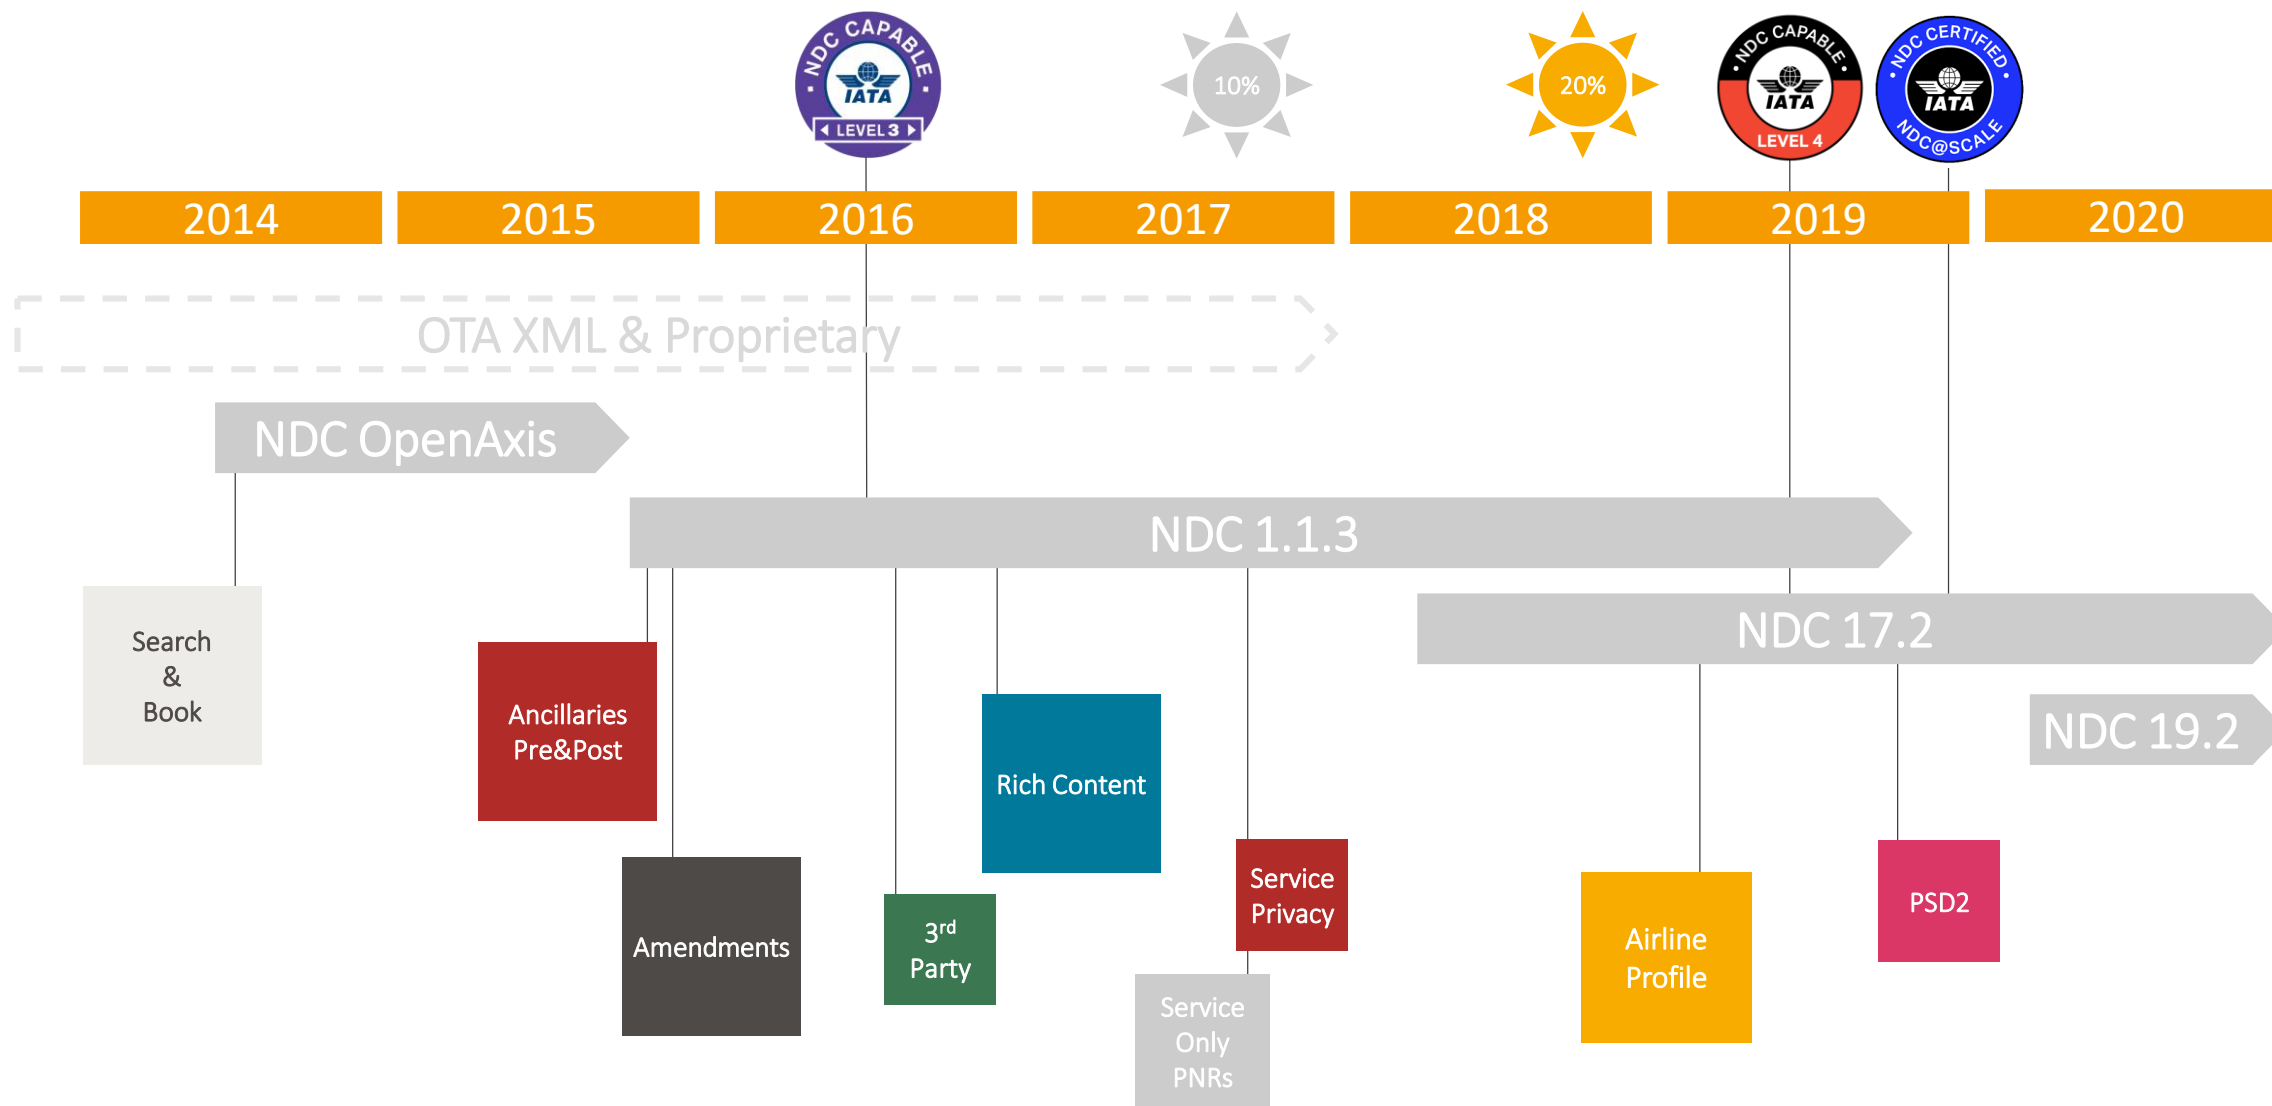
NDC CAPABLE
IATA
LEVEL 3

10%

20%

NDC CAPABLE
IATA
LEVEL 4

NDC CERTIFIED
IATA
NDC@SCALE

2014 2015 2016 2017 2018 2019 2020

OTA XML & Proprietary

NDC OpenAxis

NDC 1.1.3

NDC 17.2

NDC 19.2

Search & Book

Ancillaries Pre&Post

Amendments

$3^{rd}$ Party

Rich Content

Service Privacy

Service Only PNRs

Airline Profile

PSD2